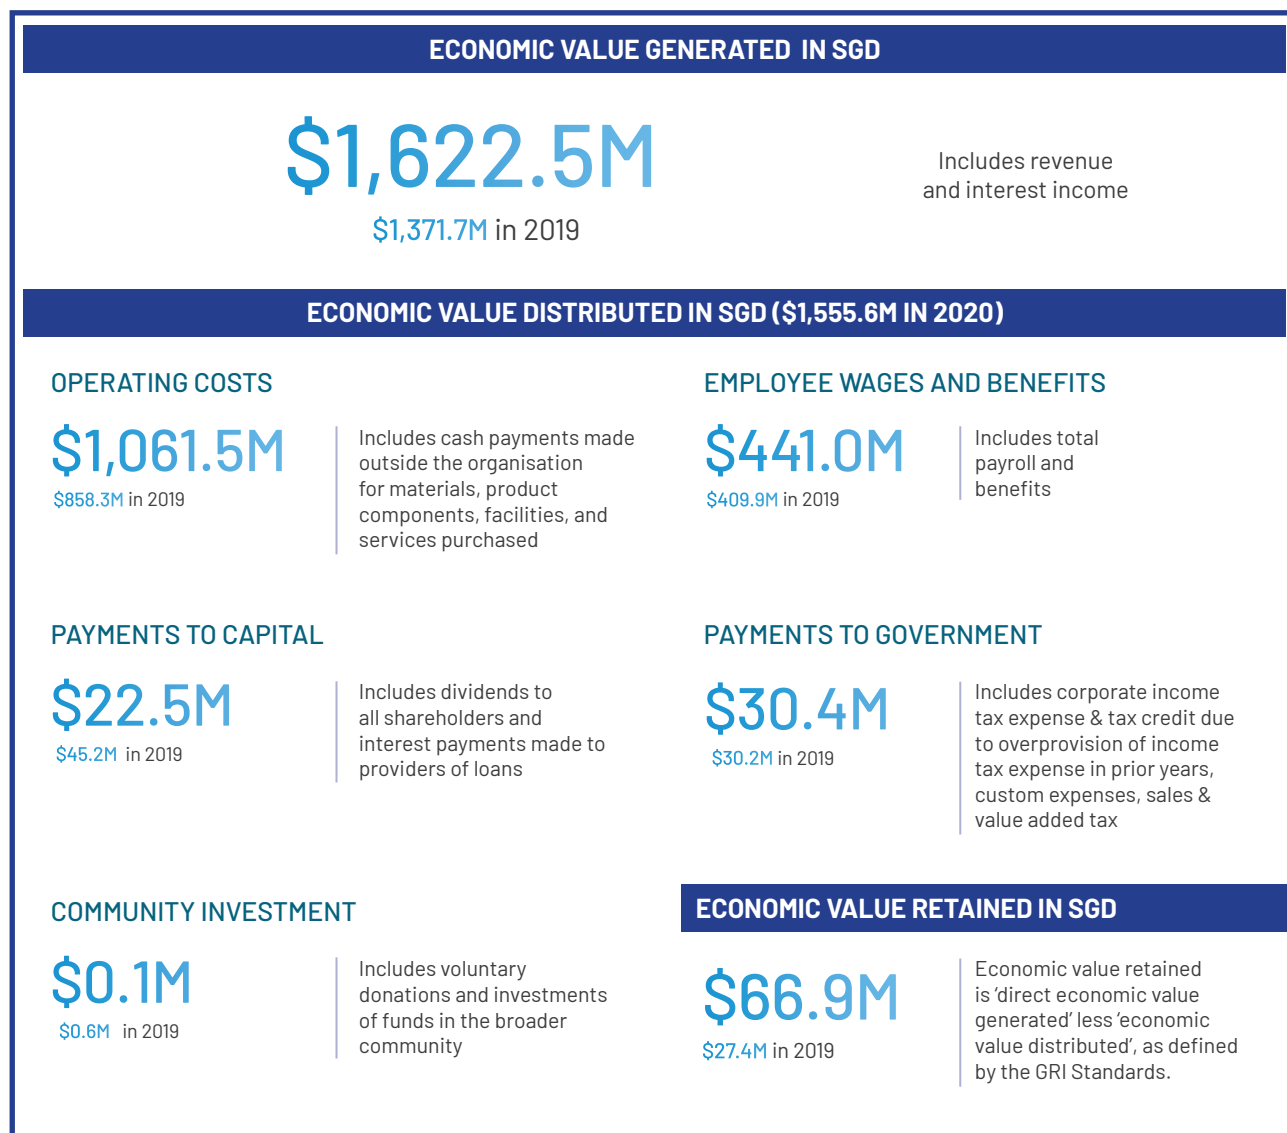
ECONOMIC VALUE GENERATED IN SGD

$1,622.5M

$1,371.7M in 2019

Includes revenue and interest income

ECONOMIC VALUE DISTRIBUTED IN SGD ($1,555.6M IN 2020)

OPERATING COSTS

$1,061.5M

$858.3M in 2019

Includes cash payments made outside the organisation for materials, product components, facilities, and services purchased

EMPLOYEE WAGES AND BENEFITS

$441.0M

$409.9M in 2019

Includes total payroll and benefits

PAYMENTS TO CAPITAL

$22.5M

$45.2M in 2019

Includes dividends to all shareholders and interest payments made to providers of loans

PAYMENTS TO GOVERNMENT

$30.4M

$30.2M in 2019

Includes corporate income tax expense & tax credit due to overprovision of income tax expense in prior years, custom expenses, sales & value added tax

COMMUNITY INVESTMENT

$0.1M

$0.6M in 2019

Includes voluntary donations and investments of funds in the broader community

ECONOMIC VALUE RETAINED IN SGD

$66.9M

$27.4M in 2019

Economic value retained is 'direct economic value generated' less 'economic value distributed', as defined by the GRI Standards.